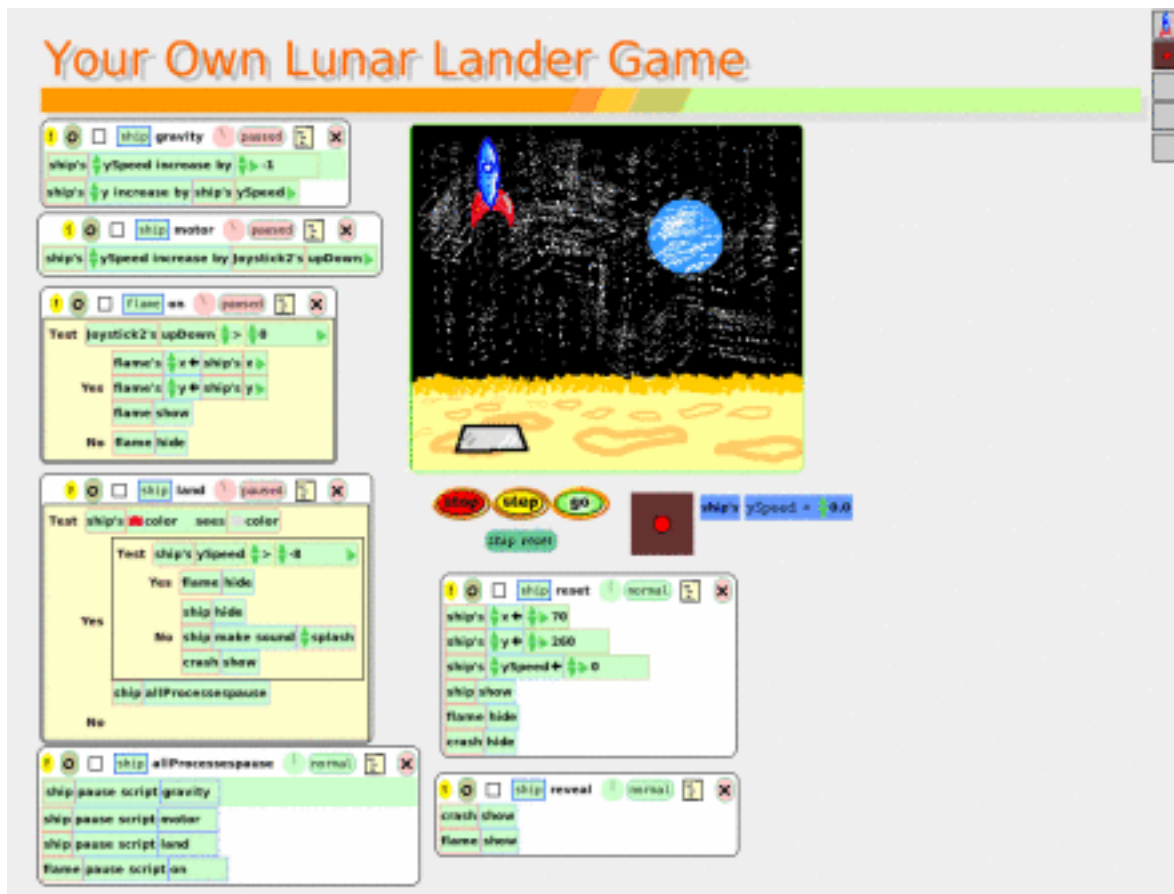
Your Own Lunar Lander Game

! ship gravity paused
ship's ySpeed increase by -1
ship's y increase by ship's ySpeed

! ship motor paused
ship's ySpeed increase by Joystick2's upDown

! flame on paused
Test Joystick2's upDown > 0
Yes flame's x ← ship's x
flame's y ← ship's y
flame show
No flame hide

! ship land paused
Test ship's color sees color
Yes Test ship's ySpeed > -8
Yes flame hide
No ship hide
ship make sound splash
crash show
ship allProcessespause
No

! ship allProcessespause normal
ship pause script gravity
ship pause script motor
ship pause script land
flame pause script on

stop step go
stop reset
ship's ySpeed = 0.0

! ship reset normal
ship's x ← 70
ship's y ← 260
ship's ySpeed ← 0
ship show
flame hide
crash hide

! ship reveal normal
crash show
flame show